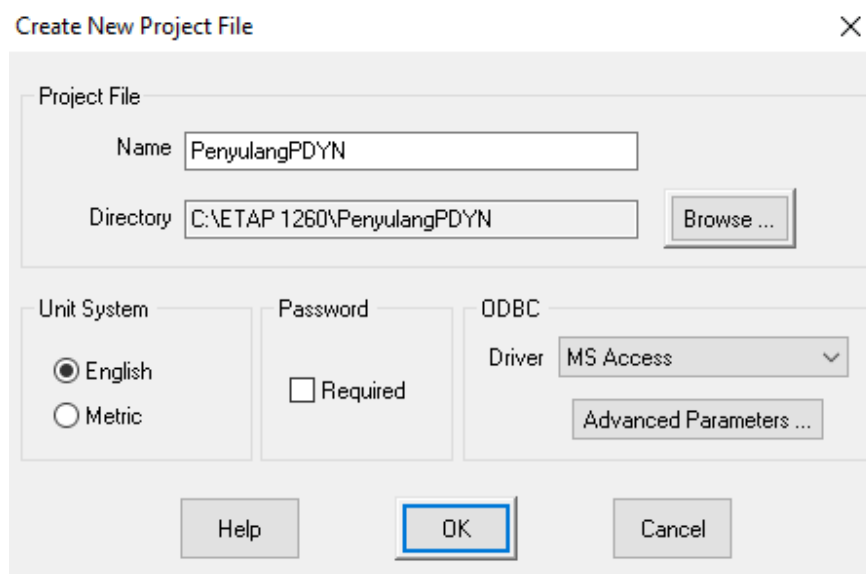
Create New Project File

Project File

Name PenyulangPDYN

Directory C:\ETAP 1260\PenyulangPDYN

Browse ...

Unit System

English

Metric

Password

Required

ODBC

Driver MS Access

Advanced Parameters ...

Help

OK

Cancel